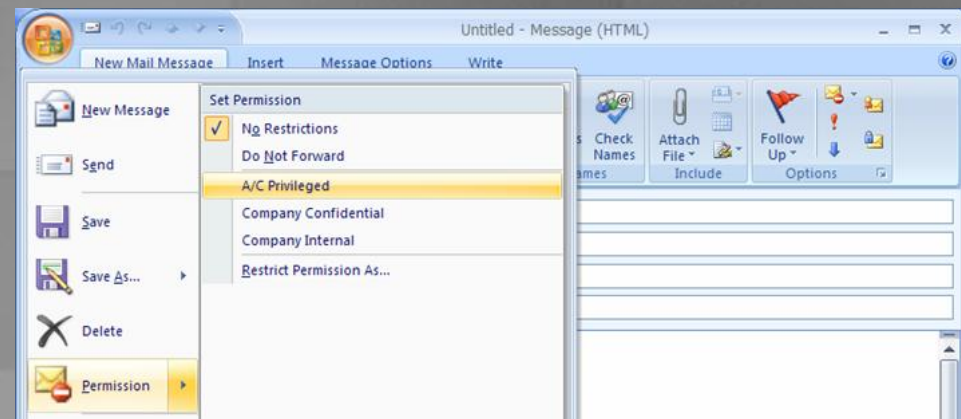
Untitled - Message (HTML)

New Mail Message Insert Message Options Write

New Message
Send
Save
Save As...
Delete
Permission

Set Permission
No Restrictions
Do Not Forward
A/C Privileged
Company Confidential
Company Internal
Restrict Permission As...

Check Names
ames
Attach File
Include
Follow Up
Options